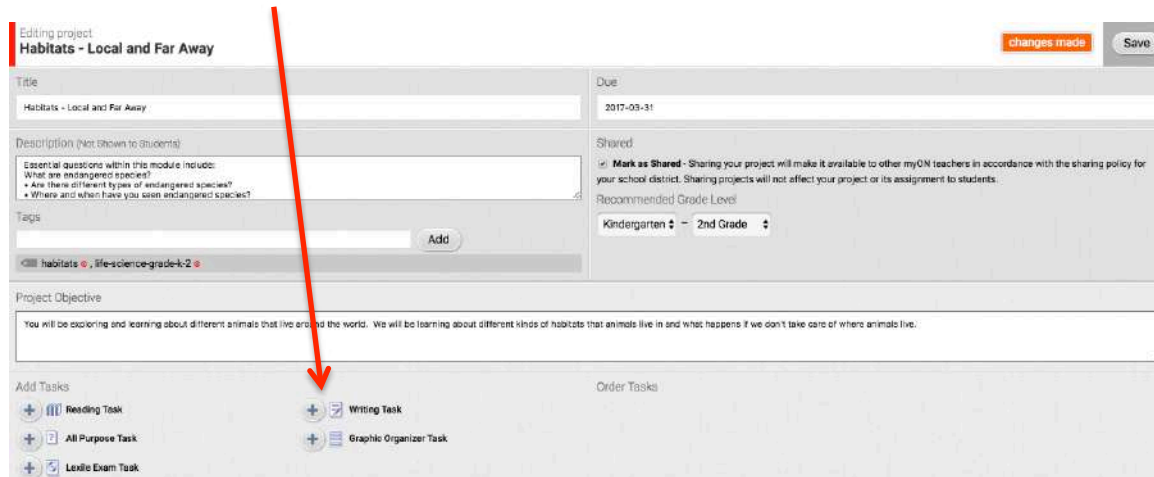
Editing project
Habitats - Local and Far Away

changes made

Save

Title

Habitats - Local and Far Away

Due

2017-03-31

Description (Not Shown to Students)

Essential questions within this module include:
What are endangered species?
• Are there different types of endangered species?
• Where and when have you seen endangered species?

Shared

Mark as Shared - Sharing your project will make it available to other myON teachers in accordance with the sharing policy for your school district. Sharing projects will not affect your project or its assignment to students.

Recommended Grade Level

Kindergarten – 2nd Grade

Tags

Add

habitats, life-science-grade-k-2

Project Objective

You will be exploring and learning about different animals that live around the world. We will be learning about different kinds of habitats that animals live in and what happens if we don't take care of where animals live.

Add Tasks

Reading Task

Writing Task

All Purpose Task

Graphic Organizer Task

Lexile Exam Task

Order Tasks